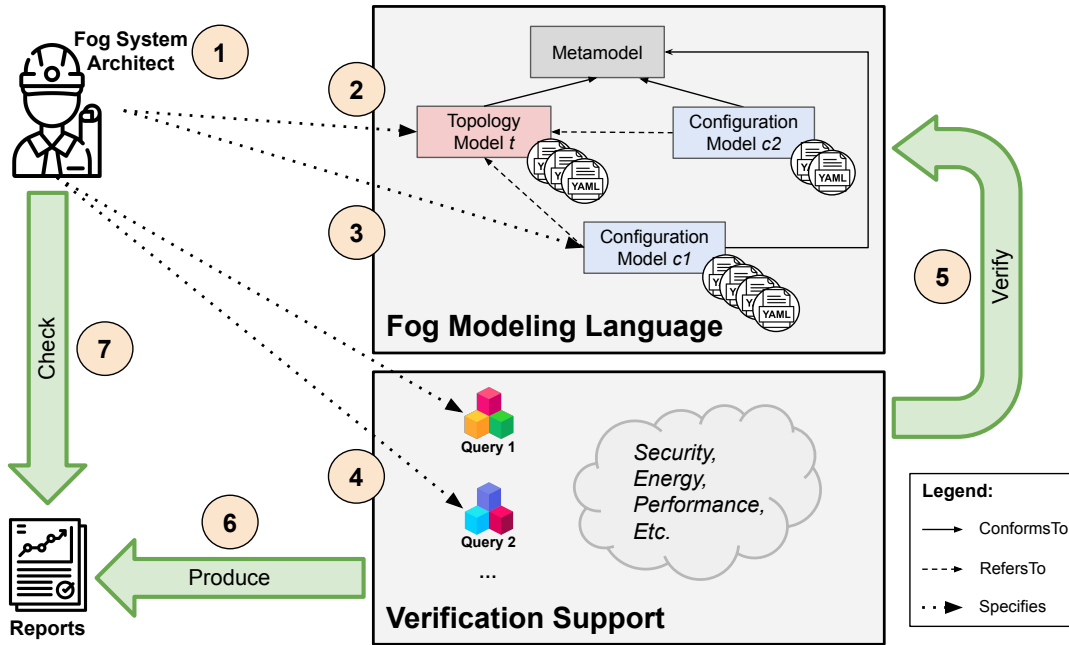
Fog System Architect

1

2

3

Metamodel

Topology Model $t$

Configuration Model $c2$

YAML

Configuration Model $c1$

YAML

Fog Modeling Language

5

Verify

Check

7

Query 1

4

Query 2

...

Security, Energy, Performance, Etc.

Verification Support

6

Produce

Reports

Legend:

ConformsTo

RefersTo

Specifies